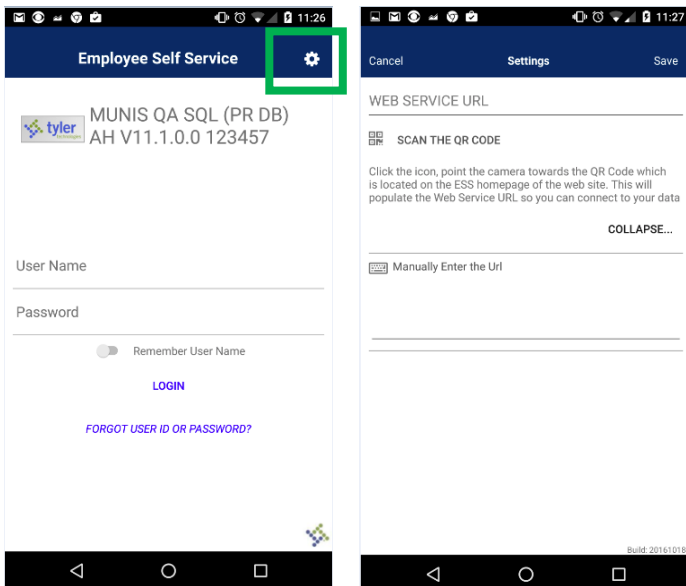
11:26

Employee Self Service

tyler technologies

MUNIS QA SQL (PR DB) AH V11.1.0.0 123457

User Name

Password

Remember User Name

LOGIN

FORGOT USER ID OR PASSWORD?

11:27

Cancel

Settings

Save

WEB SERVICE URL

SCAN THE QR CODE

Click the icon, point the camera towards the QR Code which is located on the ESS homepage of the web site. This will populate the Web Service URL so you can connect to your data

COLLAPSE...

Manually Enter the Url

Build: 20161018